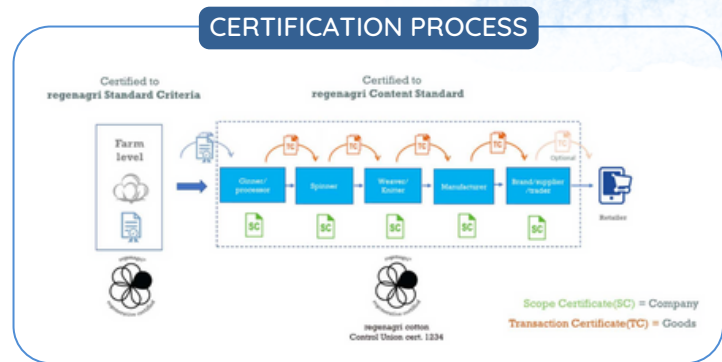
CERTIFICATION PROCESS

Certified to
regenagri Standard Criteria

Certified to
regenagri Content Standard

Farm level

TC TC TC TC TC

Optional

Ginner/ processor

Spinner

Weaver/ Knitter

Manufacturer

Brand/supplier /trader

Retailer

SC SC SC SC SC

regenagri cotton
Control Union cert. 1234

Scope Certificate(SC) = Company

Transaction Certificate(TC) = Goods